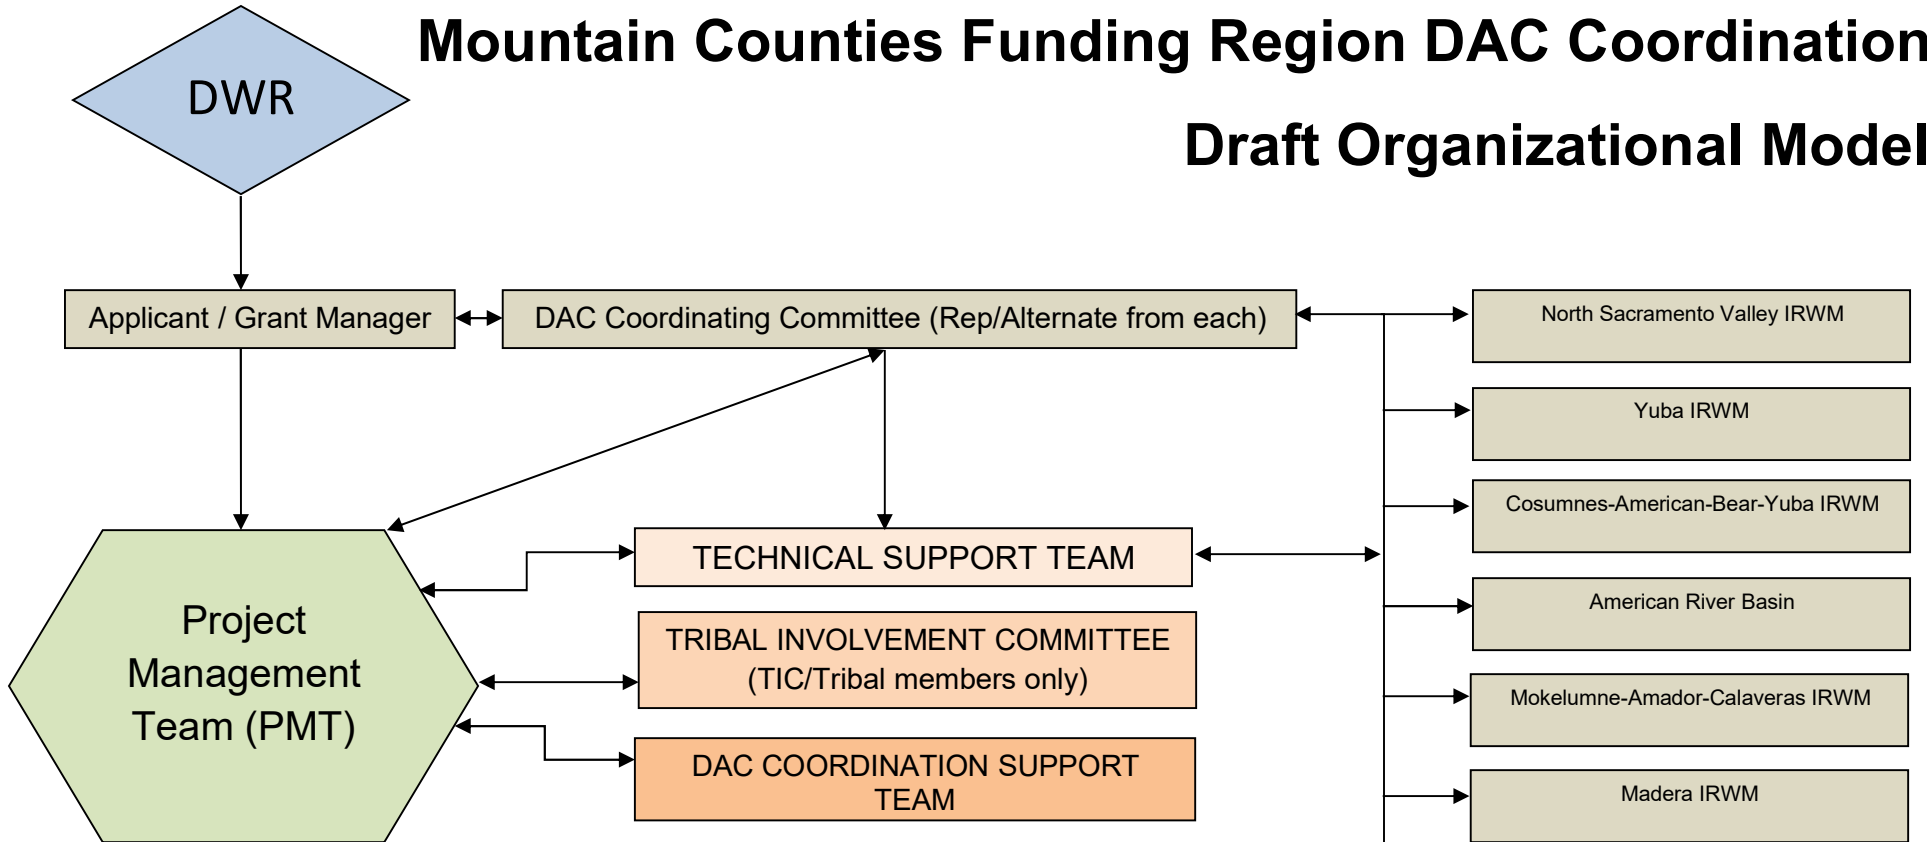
Mountain Counties Funding Region DAC Coordination

Draft Organizational Model

DWR

Applicant / Grant Manager

DAC Coordinating Committee (Rep/Alternate from each)

North Sacramento Valley IRWM

Yuba IRWM

Cosumnes-American-Bear-Yuba IRWM

American River Basin

Mokelumne-Amador-Calaveras IRWM

Madera IRWM

Project Management Team (PMT)

TECHNICAL SUPPORT TEAM

TRIBAL INVOLVEMENT COMMITTEE (TIC/Tribal members only)

DAC COORDINATION SUPPORT TEAM